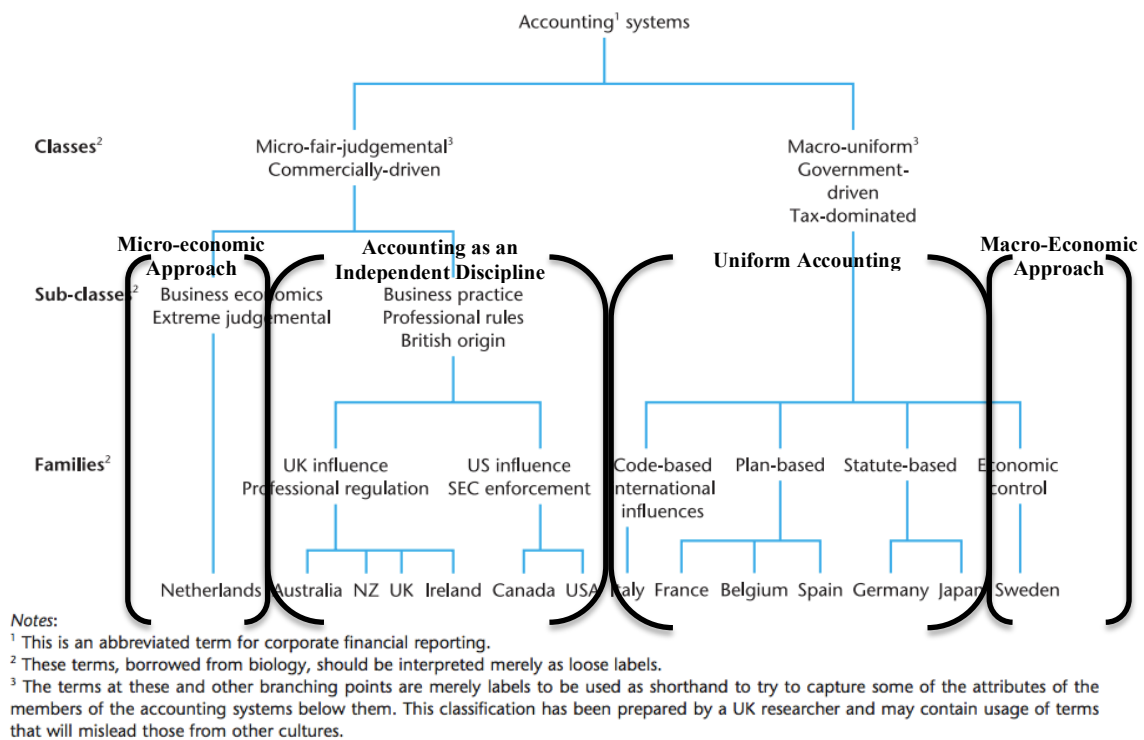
Accounting$^1$ systems

Classes$^2$

Micro-fair-judgemental$^3$
Commercially-driven

Macro-uniform$^3$
Government-driven
Tax-dominated

Micro-economic Approach

Accounting as an Independent Discipline

Uniform Accounting

Macro-Economic Approach

Sub-classes$^2$

Business economics
Extreme judgemental

Business practice
Professional rules
British origin

Families$^2$

UK influence
Professional regulation

US influence
SEC enforcement

Code-based
international
influences

Plan-based

Statute-based

Economic
control

Netherlands

Australia

NZ

UK

Ireland

Canada

USA

Italy

France

Belgium

Spain

Germany

Japan

Sweden

Notes:
$^1$ This is an abbreviated term for corporate financial reporting.
$^2$ These terms, borrowed from biology, should be interpreted merely as loose labels.
$^3$ The terms at these and other branching points are merely labels to be used as shorthand to try to capture some of the attributes of the members of the accounting systems below them. This classification has been prepared by a UK researcher and may contain usage of terms that will mislead those from other cultures.